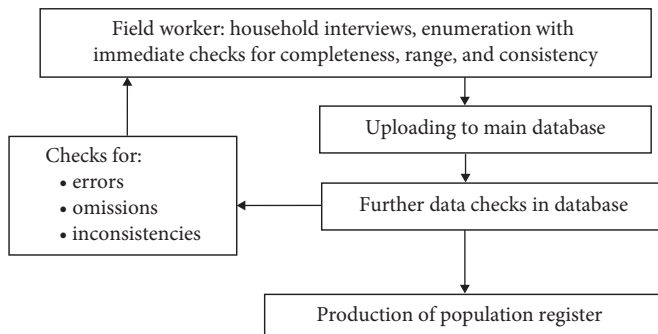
Field worker: household interviews, enumeration with immediate checks for completeness, range, and consistency

Uploading to main database

Checks for:
• errors
• omissions
• inconsistencies

Further data checks in database

Production of population register